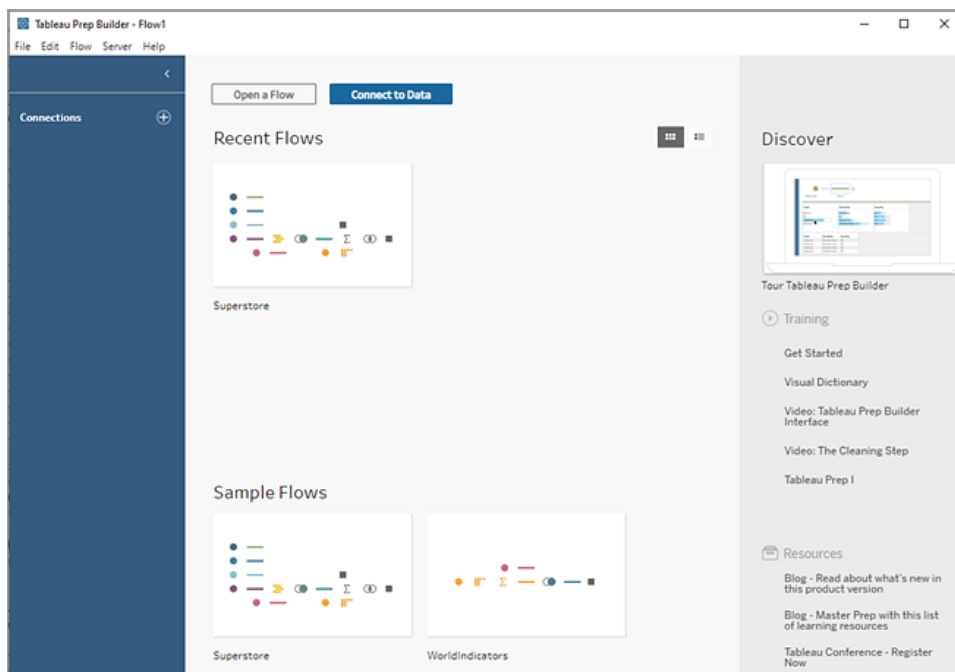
Tableau Prep Builder - Flow1

File Edit Flow Server Help

Connections

Open a Flow

Connect to Data

Recent Flows

Superstore

Sample Flows

Superstore

WorldIndicators

Discover

Tour Tableau Prep Builder

Training

Get Started

Visual Dictionary

Video: Tableau Prep Builder Interface

Video: The Cleaning Step

Tableau Prep I

Resources

Blog - Read about what's new in this product version

Blog - Master Prep with this list of learning resources

Tableau Conference - Register Now